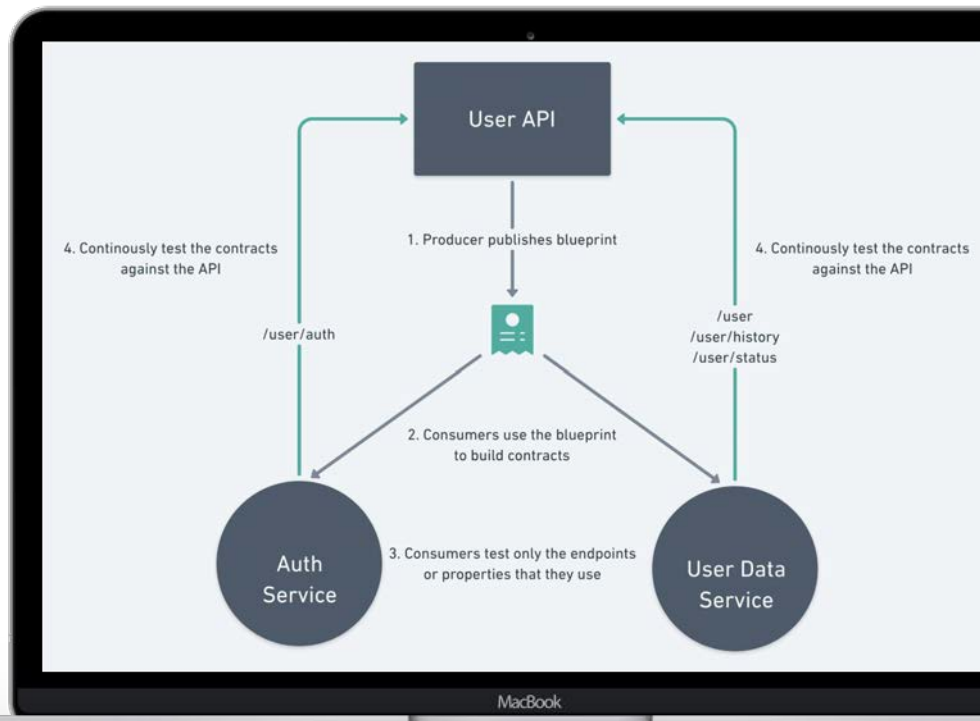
User API

4. Continously test the contracts against the API

1. Producer publishes blueprint

4. Continously test the contracts against the API

/user/auth

/user
/user/history
/user/status

2. Consumers use the blueprint to build contracts

Auth Service

3. Consumers test only the endpoints or properties that they use

User Data Service

MacBook